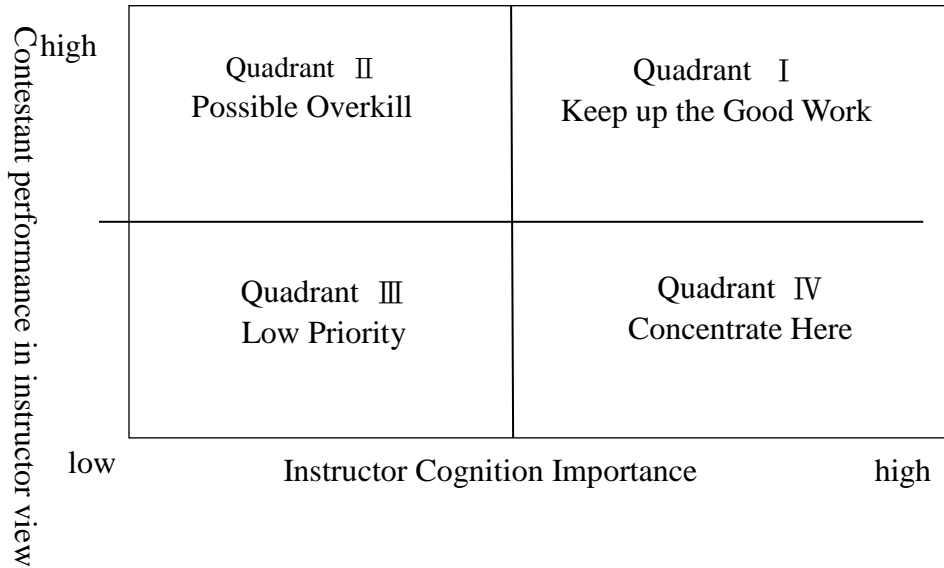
Contestant performance in instructor view

high

Quadrant Ⅱ
Possible Overkill

Quadrant Ⅰ
Keep up the Good Work

Quadrant Ⅲ
Low Priority

Quadrant Ⅳ
Concentrate Here

low

Instructor Cognition Importance

high